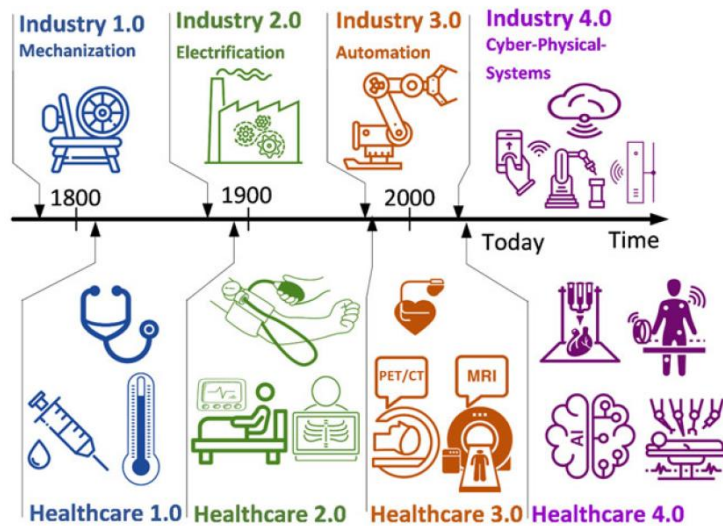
Industry 1.0
Mechanization

Industry 2.0
Electrification

Industry 3.0
Automation

Industry 4.0
Cyber-Physical-Systems

1800
1900
2000
Today
Time

PET/CT
MRI
AI

Healthcare 1.0
Healthcare 2.0
Healthcare 3.0
Healthcare 4.0